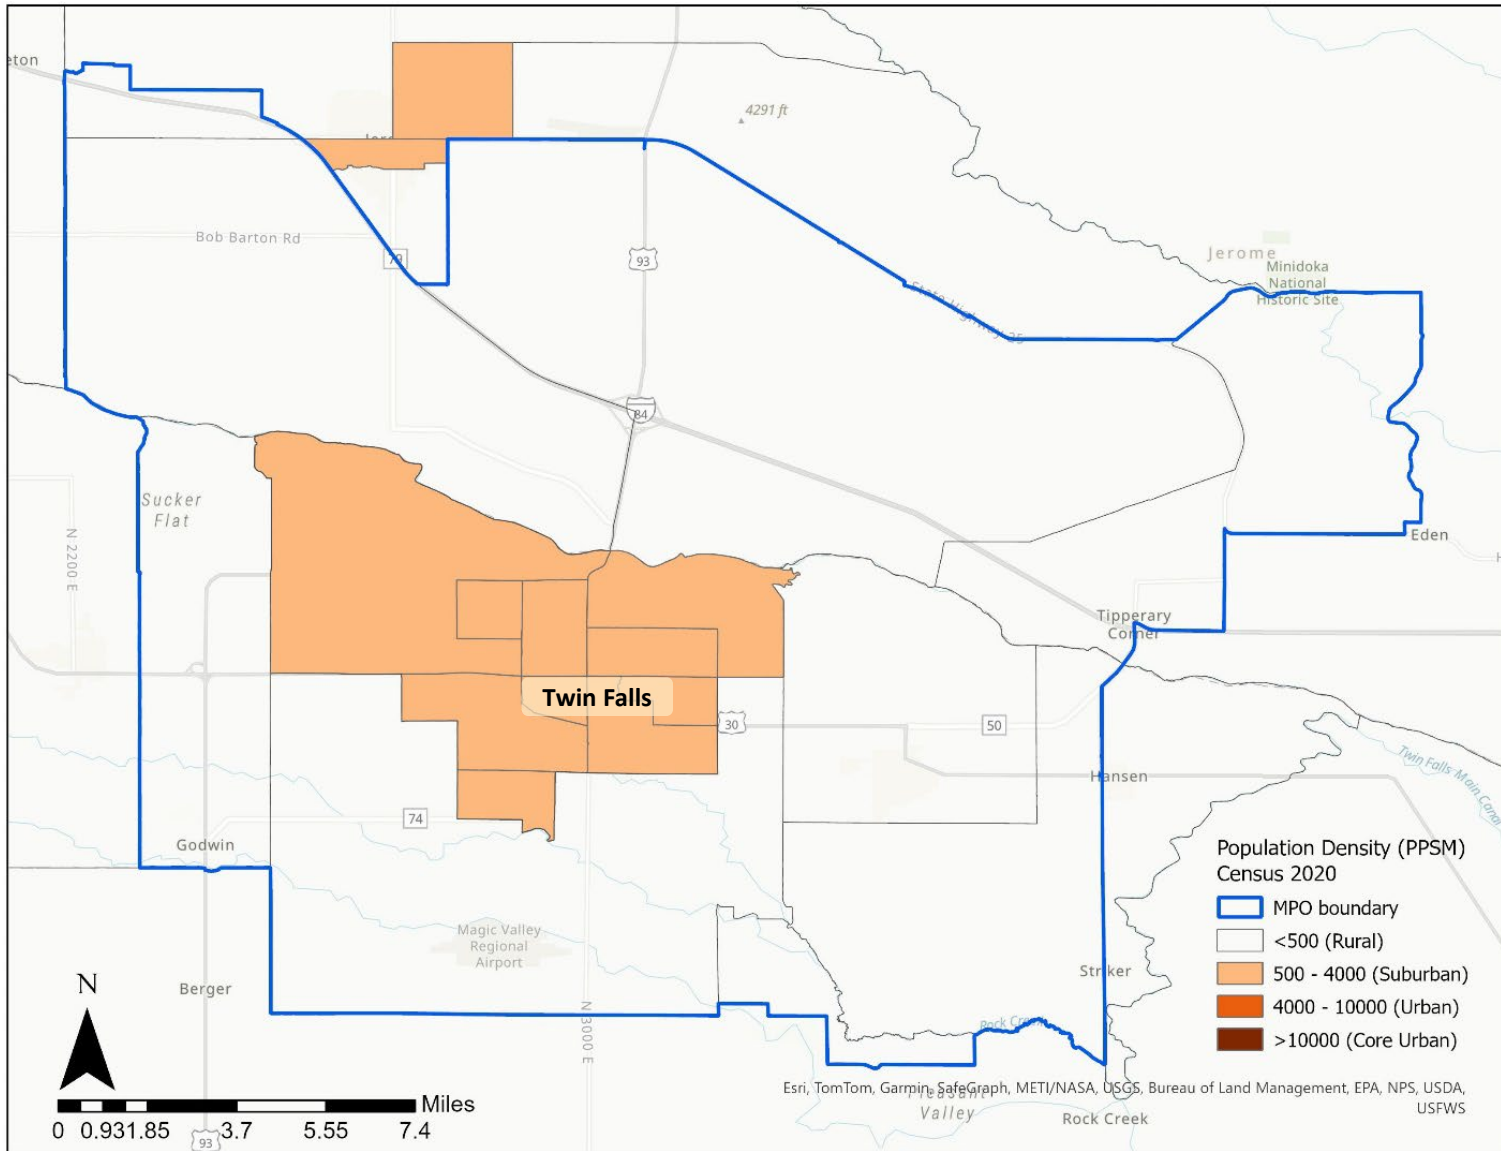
eton
4291 ft
Jer
Bob Barton Rd
79
93
Jerome
Minidoka
National
Historic Site
State Highway 25
84
Sucker
Flat
N 2200 E
Eden
Tipperary
Corner
Twin Falls
30
50
Hansen
Twin Falls Main Canal
74
Godwin
Population Density (PPSM)
Census 2020
MPO boundary
<500 (Rural)
500 - 4000 (Suburban)
4000 - 10000 (Urban)
>10000 (Core Urban)
Magic Valley
Regional
Airport
N 3000 E
Striker
N
Berger
Rock Creek
Miles
0 0.93 1.85 3.7 5.55 7.4
93
Pleasant
Valley
Esri, TomTom, Garmin, SafeGraph, METI/NASA, USGS, Bureau of Land Management, EPA, NPS, USDA, USFWS
Rock Creek